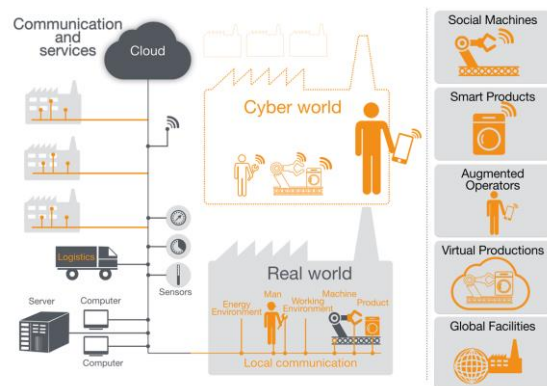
Communication and services

Cloud

Cyber world

Logistics

Sensors

Server

Computer

Computer

Real world

Energy Environment

Man

Working Environment

Machine

Product

Local communication

Social Machines

Smart Products

Augmented Operators

Virtual Productions

Global Facilities